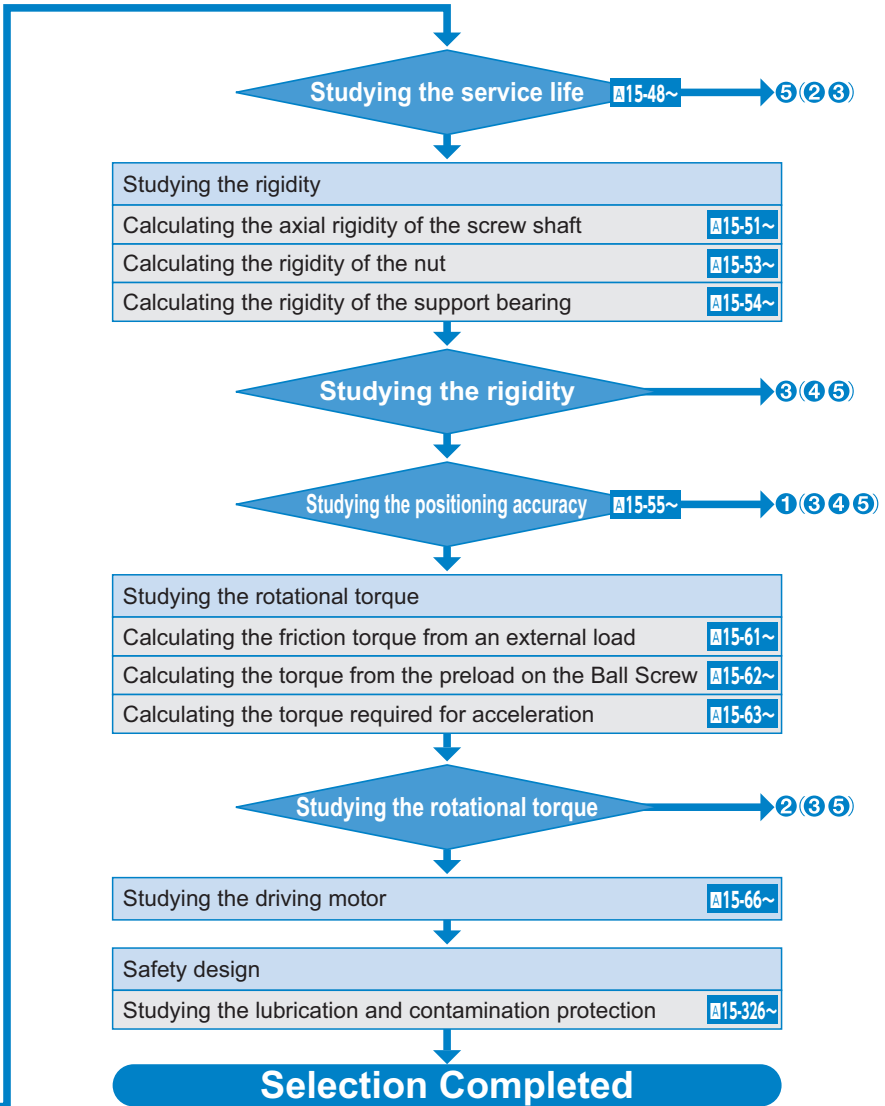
Studying the service life A15-48~ ➎(➋➌)

Studying the rigidity

Calculating the axial rigidity of the screw shaft A15-51~

Calculating the rigidity of the nut A15-53~

Calculating the rigidity of the support bearing A15-54~

Studying the rigidity ➌(➍➎)

Studying the positioning accuracy A15-55~ ➊(➌➍➎)

Studying the rotational torque

Calculating the friction torque from an external load A15-61~

Calculating the torque from the preload on the Ball Screw A15-62~

Calculating the torque required for acceleration A15-63~

Studying the rotational torque ➋(➌➎)

Studying the driving motor A15-66~

Safety design

Studying the lubrication and contamination protection A15-326~

Selection Completed